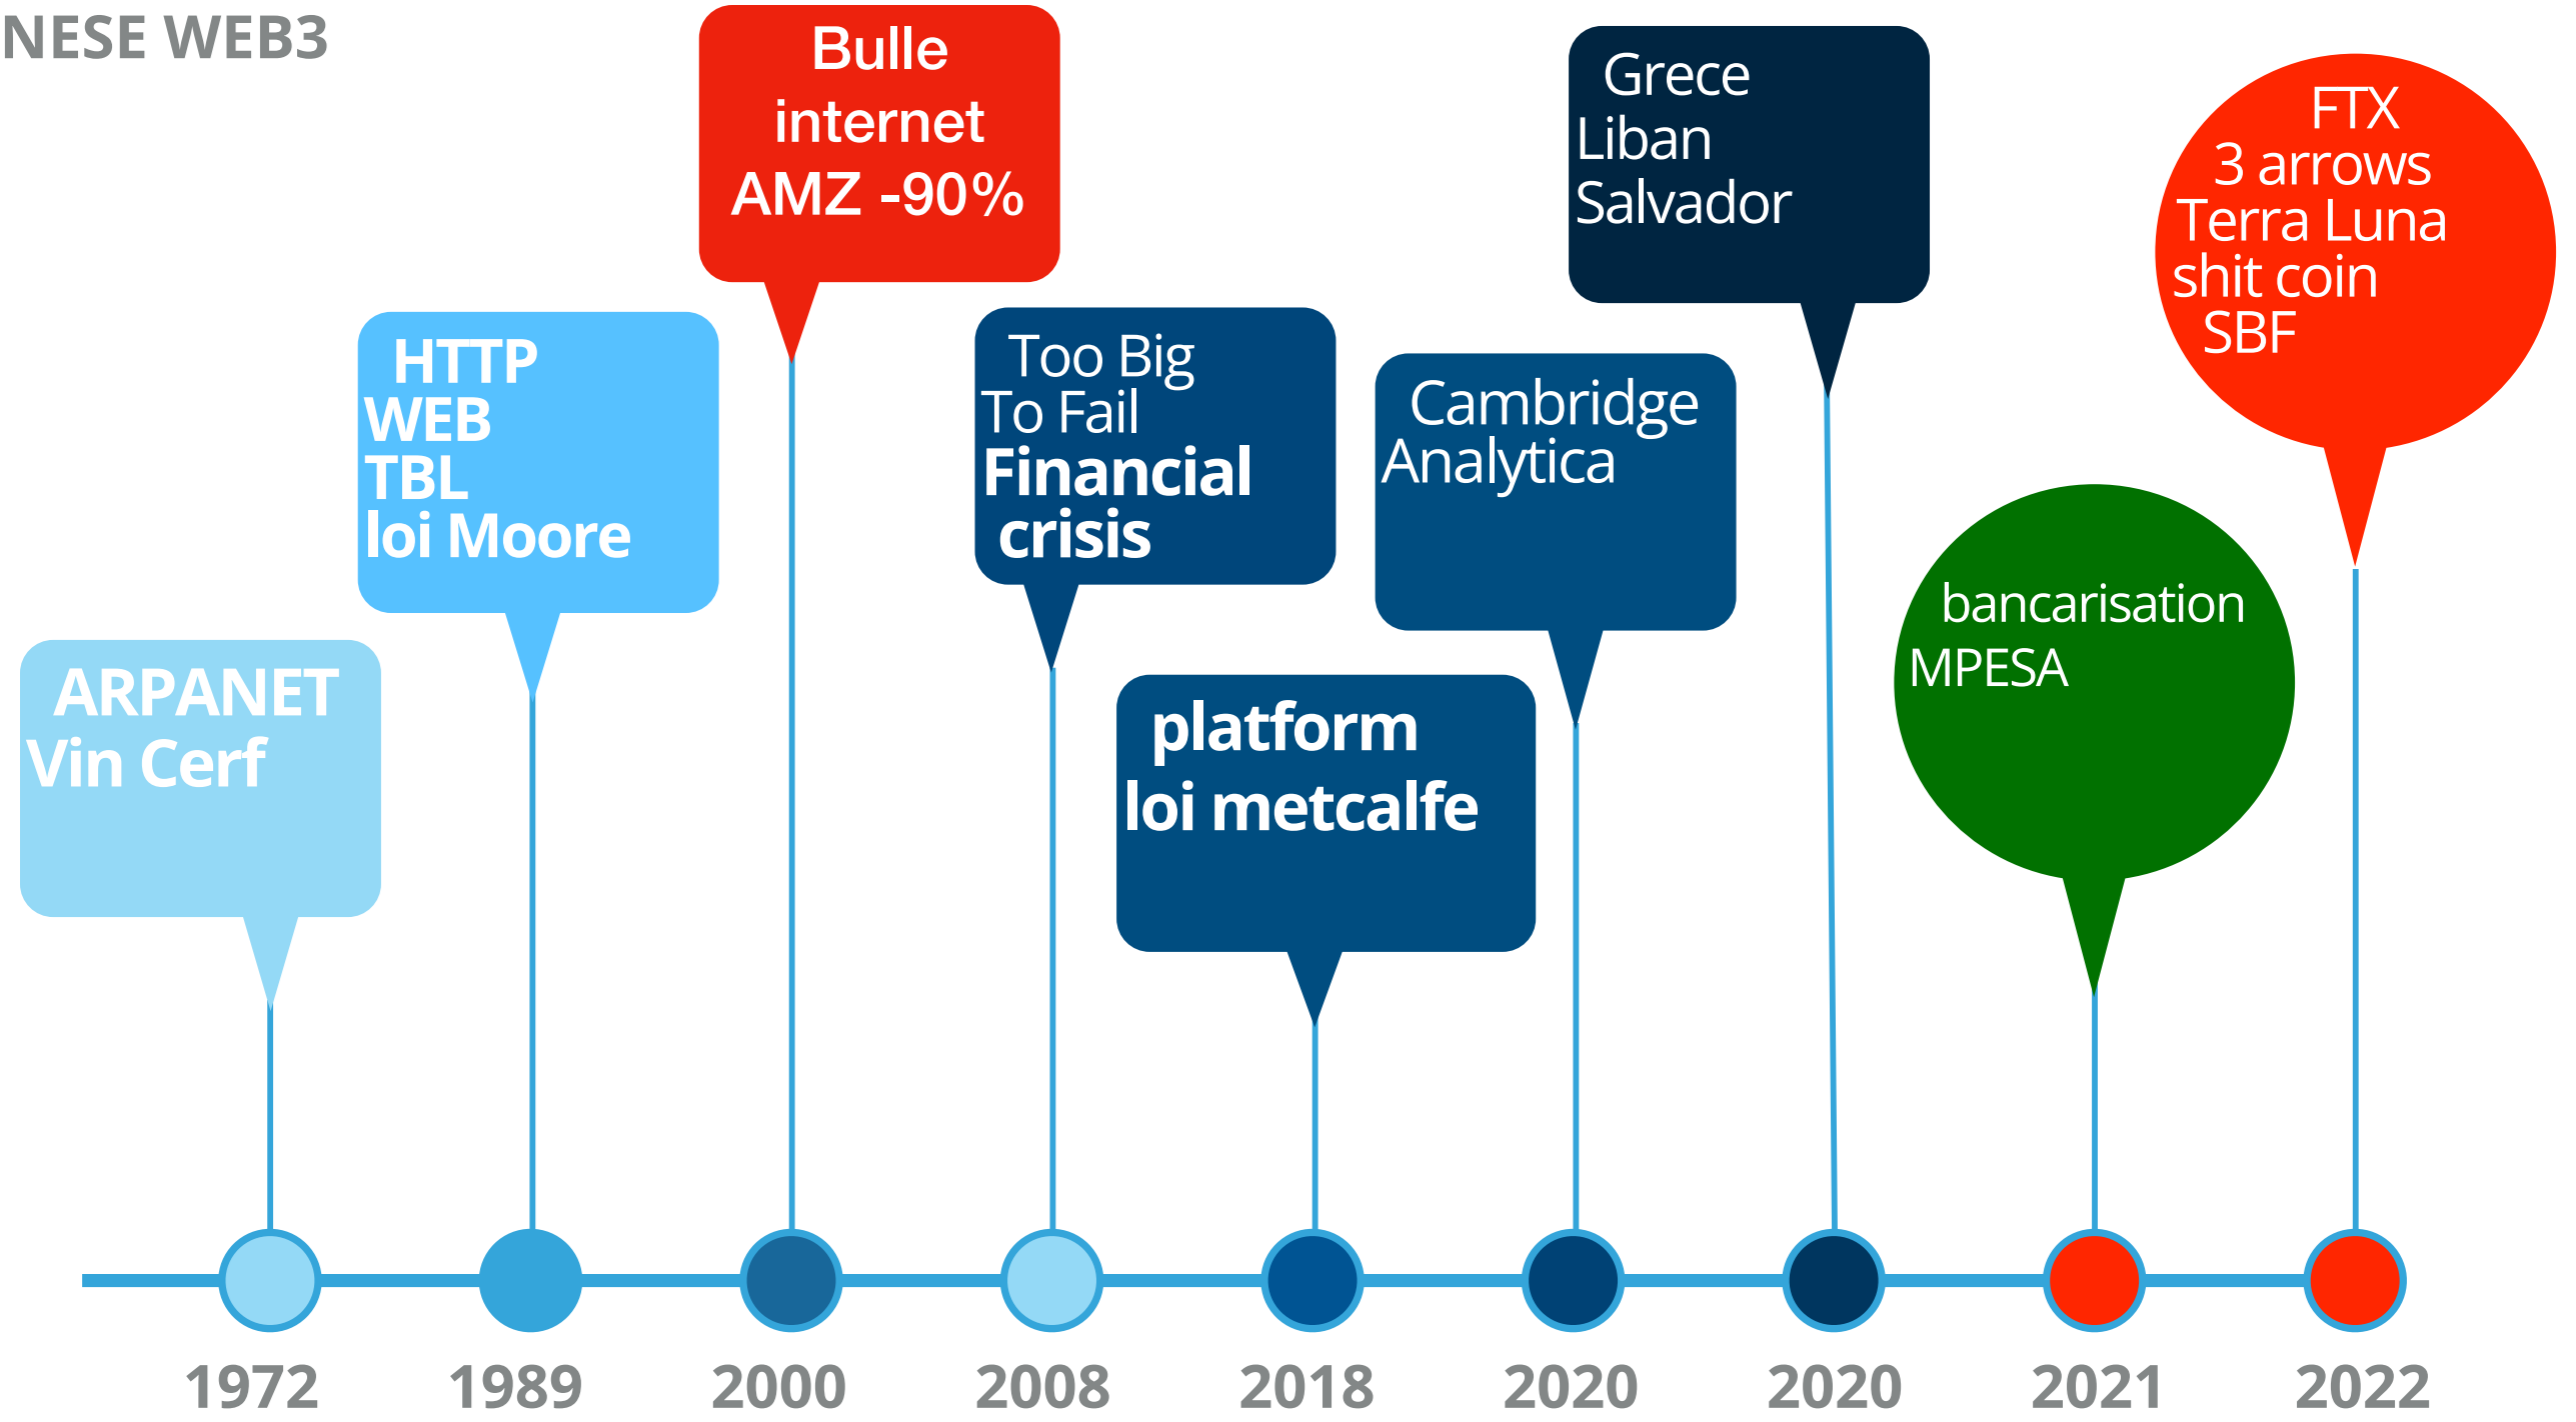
NESE WEB3

ARPANET
Vin Cerf

HTTP
WEB
TBL
loi Moore

Bulle
internet
AMZ -90%

Too Big
To Fail
Financial
crisis

platform
loi metcalfe

Cambridge
Analytica

Grece
Liban
Salvador

bancarisation
MPESA

FTX
3 arrows
Terra Luna
shit coin
SBF

1972 1989 2000 2008 2018 2020 2020 2021 2022